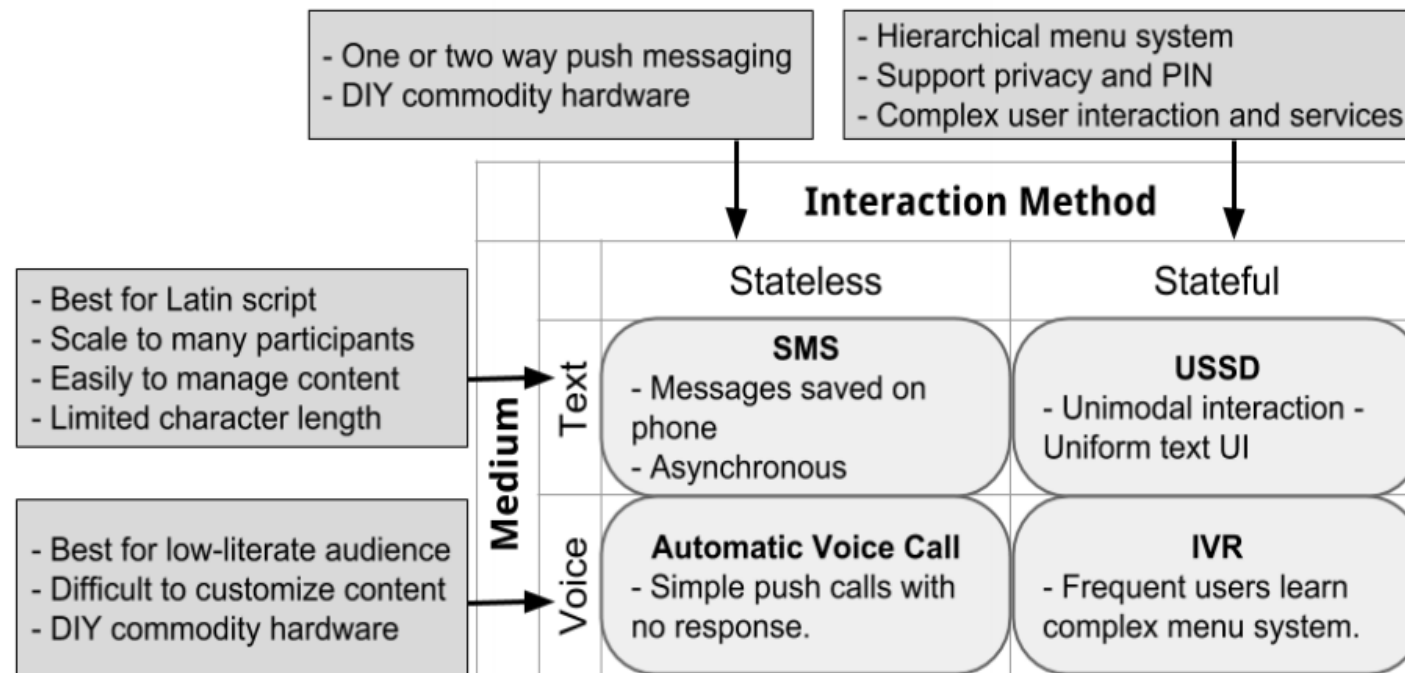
- One or two way push messaging
- DIY commodity hardware

- Hierarchical menu system
- Support privacy and PIN
- Complex user interaction and services

- Best for Latin script
- Scale to many participants
- Easily to manage content
- Limited character length

- Best for low-literate audience
- Difficult to customize content
- DIY commodity hardware

| | | Interaction Method | |
|---|---|---|---|
| | | Stateless | Stateful |
| Medium | Text | **SMS** - Messages saved on phone - Asynchronous | **USSD** - Unimodal interaction - Uniform text UI |
| | Voice | **Automatic Voice Call** - Simple push calls with no response. | **IVR** - Frequent users learn complex menu system. |